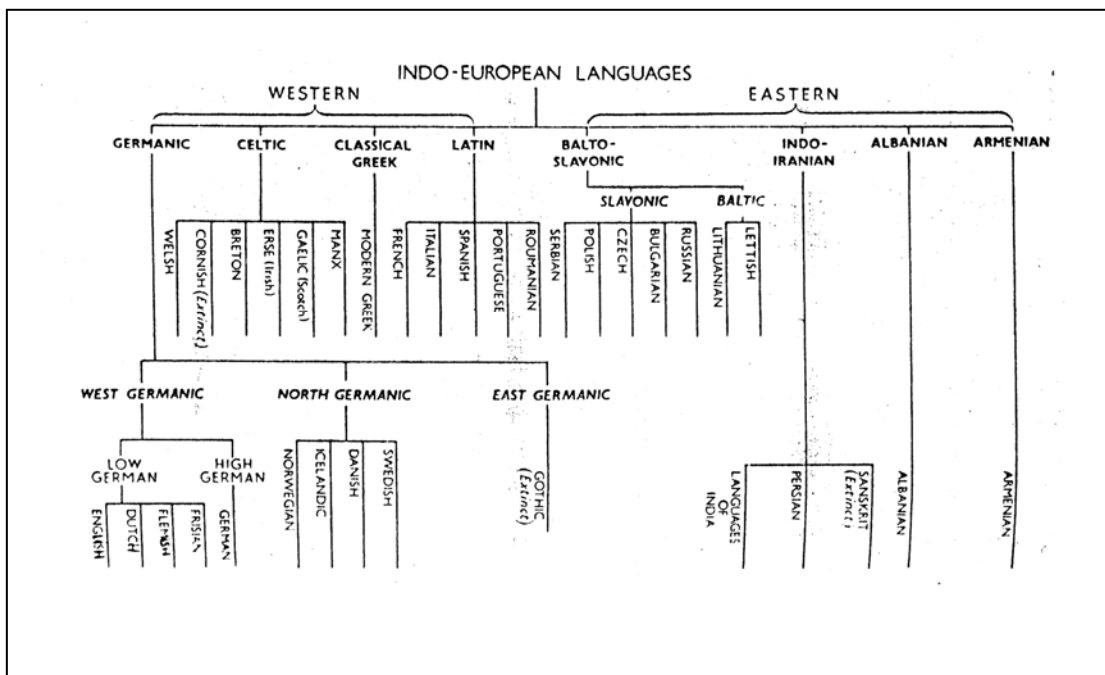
INDO-EUROPEAN LANGUAGES

WESTERN

EASTERN

GERMANIC

CELTIC

CLASSICAL GREEK

LATIN

BALTO-SLAVONIC

INDO-IRANIAN

ALBANIAN

ARMENIAN

SLAVONIC

BALTIC

WELSH

CORNISH (Extinct)

BRETON

ERSE (Irish)

GAELIC (Scotch)

MANX

MODERN GREEK

FRENCH

ITALIAN

SPANISH

PORTUGUESE

ROUMANIAN

SERBIAN

POLISH

CZECH

BULGARIAN

RUSSIAN

LITHUANIAN

LETTISH

WEST GERMANIC

NORTH GERMANIC

EAST GERMANIC

LOW GERMAN

HIGH GERMAN

ENGLISH

DUTCH

FLEMISH

FRISIAN

GERMAN

NORWEGIAN

ICELANDIC

DANISH

SWEDISH

GOTHIC (Extinct)

LANGUAGES OF INDIA

PERSIAN

SANSKRIT (Extinct)

ALBANIAN

ARMENIAN